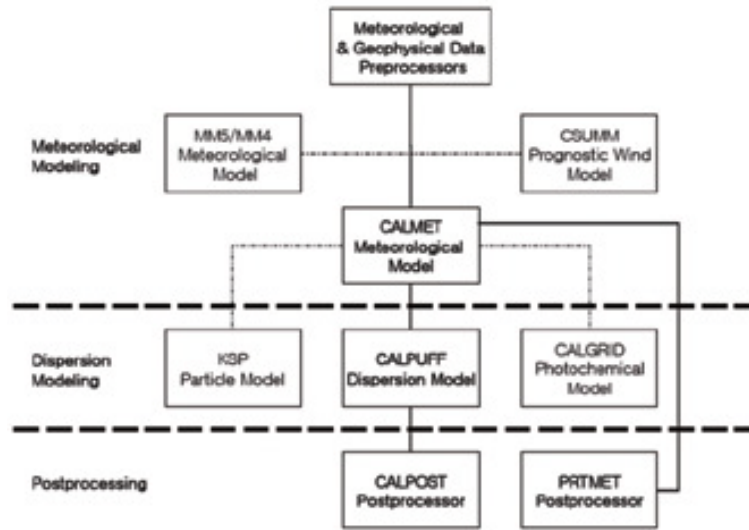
Meteorological & Geophysical Data Preprocessors

Meteorological Modeling

MM5/MM4 Meteorological Model

CSUMM Prognostic Wind Model

CALMET Meteorological Model

Dispersion Modeling

KSP Particle Model

CALPUFF Dispersion Model

CALGRID Photochemical Model

Postprocessing

CALPOST Postprocessor

PRTMET Postprocessor